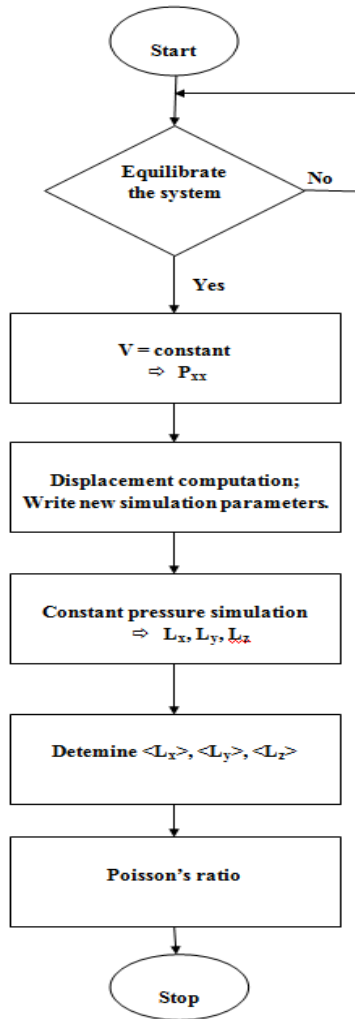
Start

Equilibrate the system

No

Yes

V = constant
⇒ $P_{xx}$

Displacement computation;
Write new simulation parameters.

Constant pressure simulation
⇒ $L_x$, $L_y$, $L_z$

Detemine $<L_x>$, $<L_y>$, $<L_z>$

Poisson's ratio

Stop